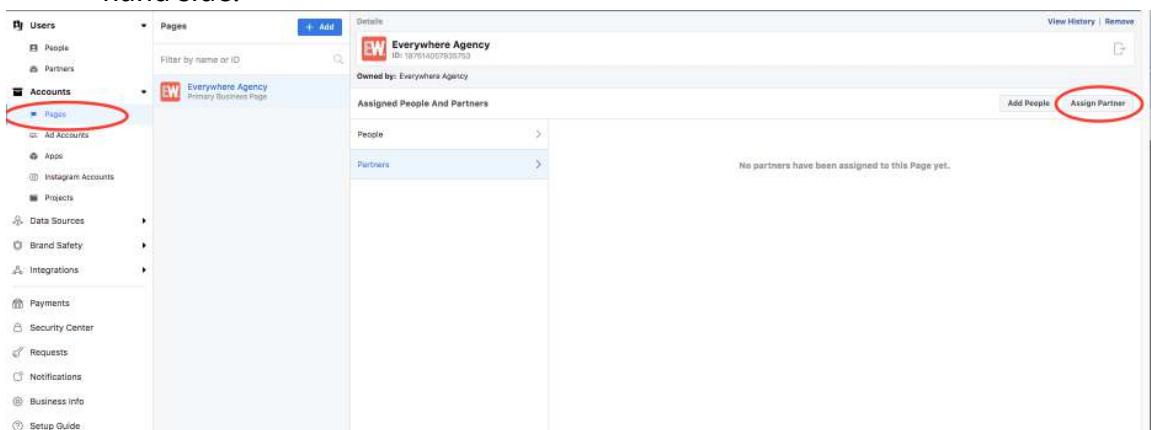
hand side.

Users
People
Partners
Accounts
Pages
Ad Accounts
Apps
Instagram Accounts
Projects
Data Sources
Brand Safety
Integrations
Payments
Security Center
Requests
Notifications
Business Info
Setup Guide

Pages
+ Add
Filter by name or ID
EW Everywhere Agency
Primary Business Page

Details
View History | Remove
EW Everywhere Agency
ID: 187614057935753
Owned by: Everywhere Agency
Assigned People And Partners
Add People
Assign Partner
People
Partners
No partners have been assigned to this Page yet.